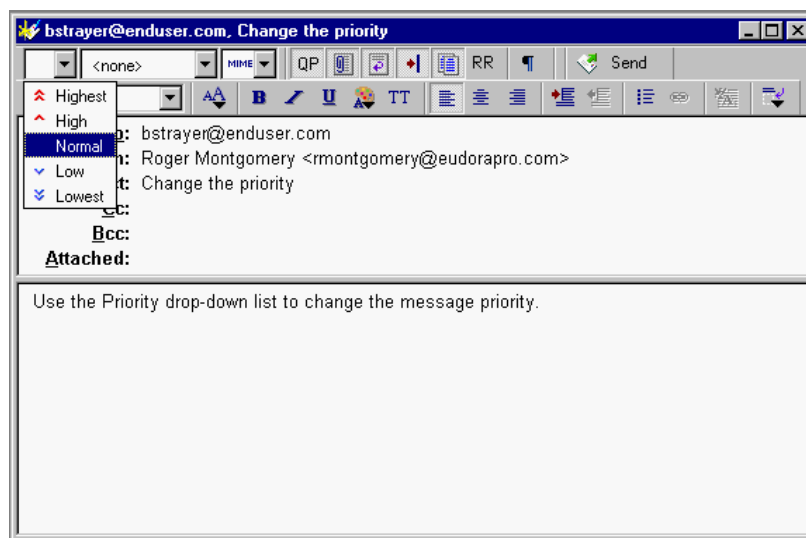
bstrayer@enduser.com, Change the priority

<none>
MIME
QP
RR
¶
Send

Highest
High
Normal
Low
Lowest

B
U
TT

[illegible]o: bstrayer@enduser.com
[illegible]n: Roger Montgomery <rmontgomery@eudorapro.com>
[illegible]t: Change the priority
Cc:
Bcc:
Attached:

Use the Priority drop-down list to change the message priority.